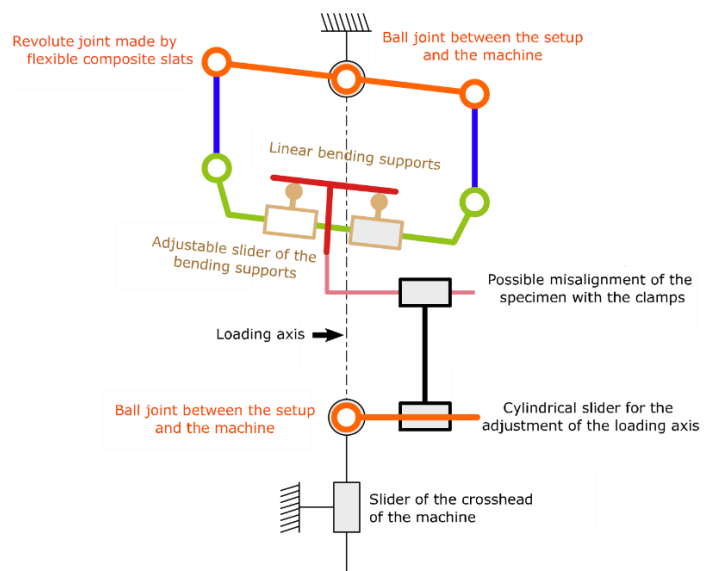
Revolute joint made by flexible composite slats

Ball joint between the setup and the machine

Linear bending supports

Adjustable slider of the bending supports

Possible misalignment of the specimen with the clamps

Loading axis

Ball joint between the setup and the machine

Cylindrical slider for the adjustment of the loading axis

Slider of the crosshead of the machine